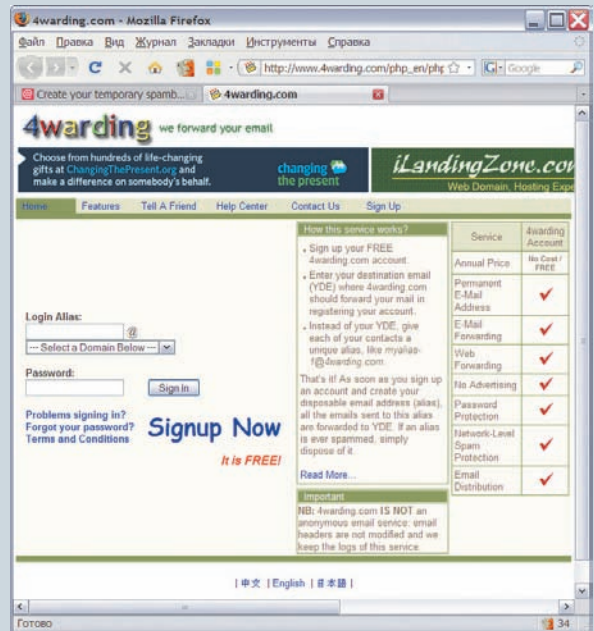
4warding.com - Mozilla Firefox

Файл Правка Вид Журнал Закладки Инструменты Справка

http://www.4warding.com/php_en/php

Google

Create your temporary spamb...

4warding.com

4warding we forward your email

Choose from hundreds of life-changing gifts at ChangingThePresent.org and make a difference on somebody's behalf.

changing the present

iLandingZone.co

Web Domain, Hosting Expe

Home Features Tell A Friend Help Center Contact Us Sign Up

Login Alias:

@

--- Select a Domain Below ---

Password:

Sign In

Problems signing in?
Forgot your password?
Terms and Conditions

Signup Now

It is FREE!

How this service works?

- Sign up your FREE 4warding.com account.
- Enter your destination email (YDE) where 4warding.com should forward your mail in registering your account.
- Instead of your YDE, give each of your contacts a unique alias, like myalias-1@4warding.com.

That's it! As soon as you sign up an account and create your disposable email address (alias), all the emails sent to this alias are forwarded to YDE. If an alias is ever spammed, simply dispose of it.

Read More...

Important

NB: 4warding.com IS NOT an anonymous email service: email headers are not modified and we keep the logs of this service.

| Service | 4warding Account |
|---|---|
| Annual Price | No Cost / FREE |
| Permanent E-Mail Address | ✓ |
| E-Mail Forwarding | ✓ |
| Web Forwarding | ✓ |
| No Advertising | ✓ |
| Password Protection | ✓ |
| Network-Level Spam Protection | ✓ |
| Email Distribution | ✓ |

| 中文 | English | 日本語 |

Готово

34